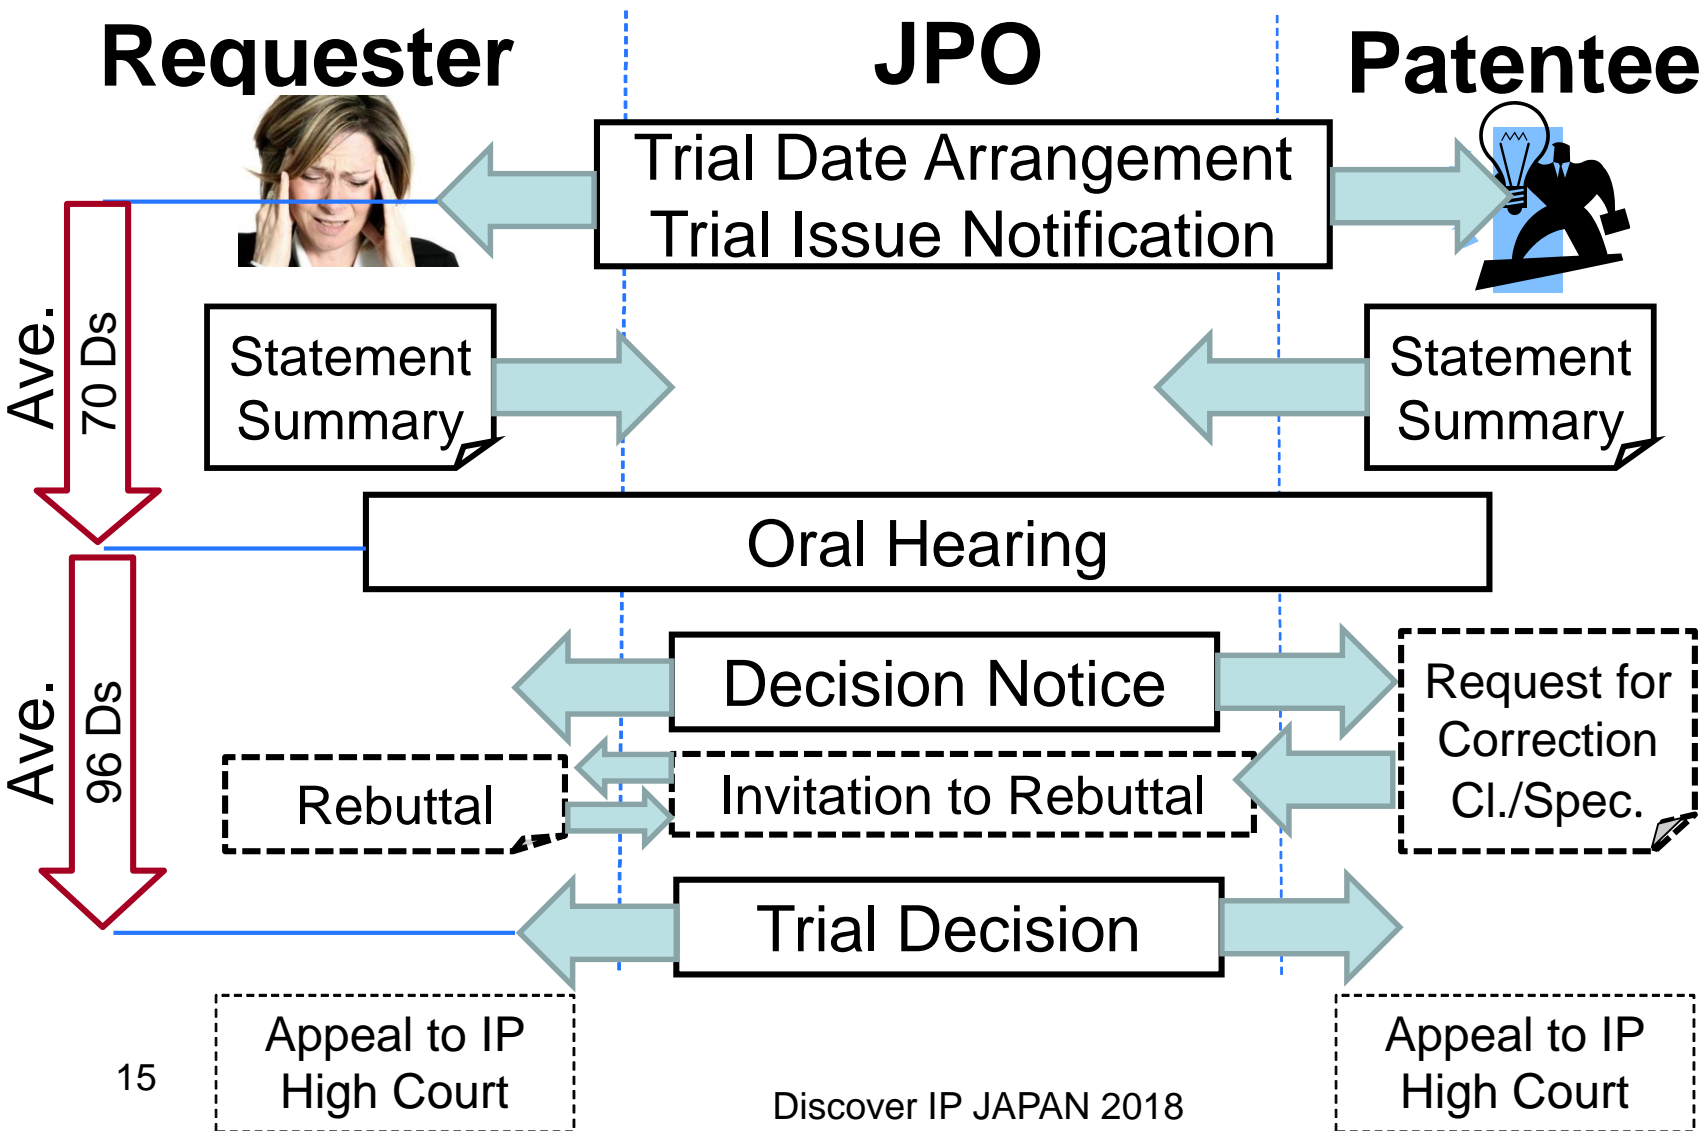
Requester

JPO

Patentee

Trial Date Arrangement
Trial Issue Notification

Ave. 70 Ds

Statement Summary

Statement Summary

Oral Hearing

Ave. 96 Ds

Decision Notice

Request for Correction Cl./Spec.

Rebuttal

Invitation to Rebuttal

Trial Decision

Appeal to IP High Court

Appeal to IP High Court

15

Discover IP JAPAN 2018